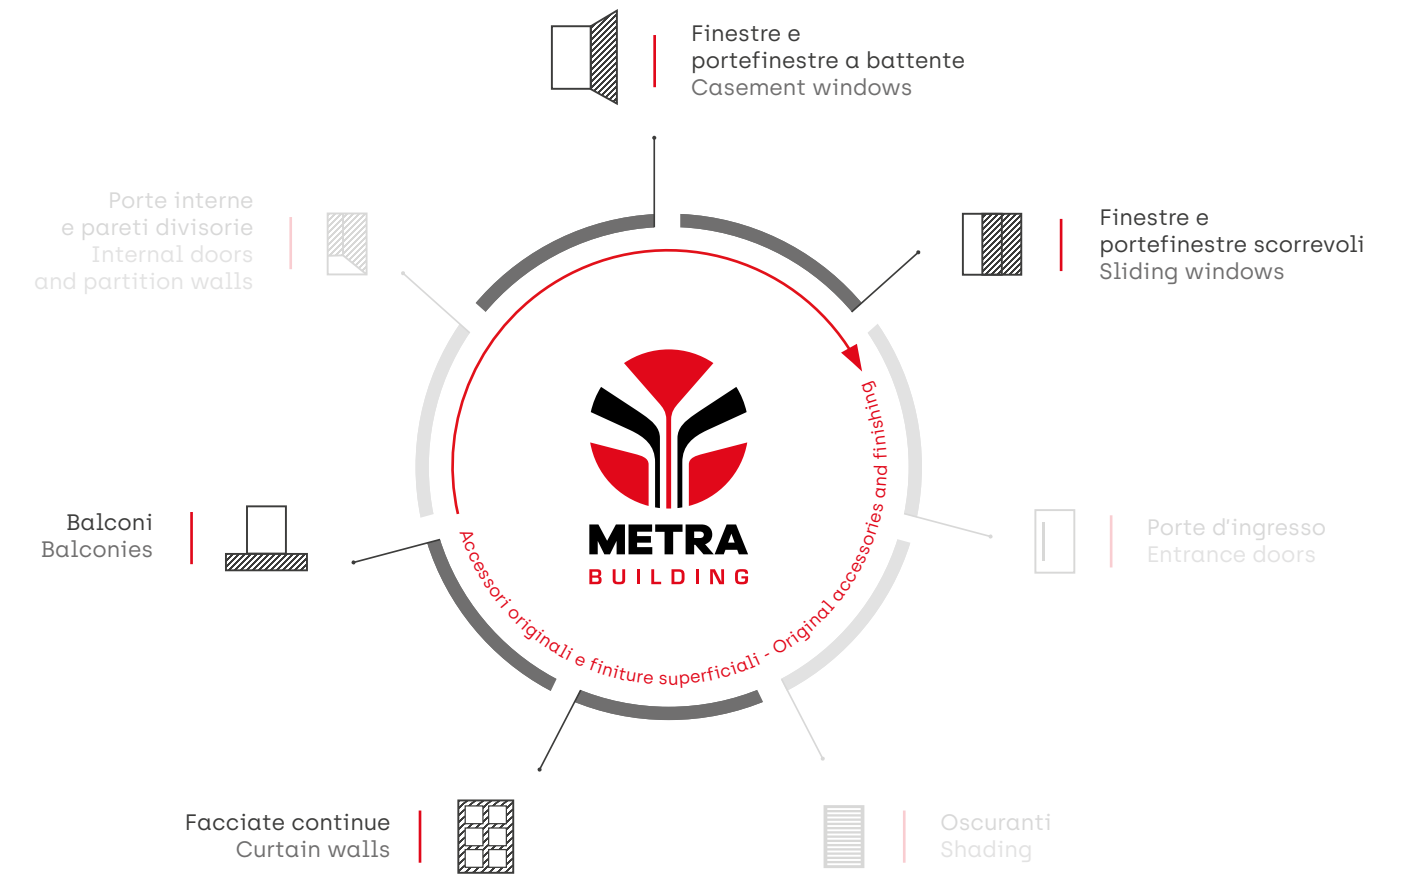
Finestre e
portefinestre a battente
Casement windows

Porte interne
e pareti divisorie
Internal doors
and partition walls

Finestre e
portefinestre scorrevoli
Sliding windows

METRA
BUILDING

Accessori originali e finiture superficiali - Original accessories and finishing

Balconi
Balconies

Porte d'ingresso
Entrance doors

Facciate continue
Curtain walls

Oscuranti
Shading